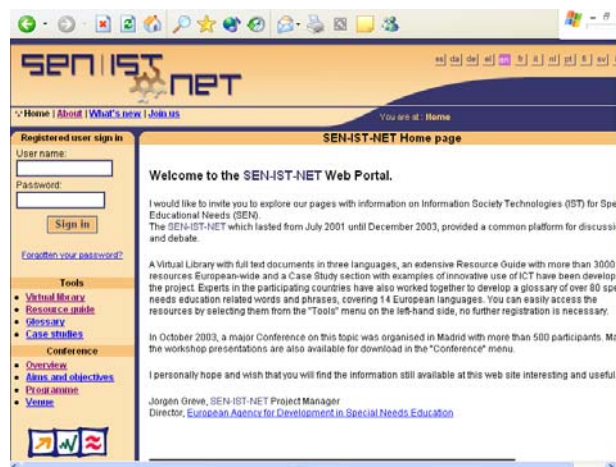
SEN IST NET

es | da | de | el | en | fi | it | nl | pt | fr | sv |

Home | About | What's new | Join us

You are at : Home

Registered user sign in

User name:

Password:

Sign in

Forgotten your password?

Tools

• Virtual library
• Resource guide
• Glossary
• Case studies

Conference

• Overview
• Aims and objectives
• Programme
• Venue

SEN-IST-NET Home page

Welcome to the SEN-IST-NET Web Portal.

I would like to invite you to explore our pages with information on Information Society Technologies (IST) for Spe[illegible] Educational Needs (SEN).
The SEN-IST-NET which lasted from July 2001 until December 2003, provided a common platform for discussi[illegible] and debate.

A Virtual Library with full text documents in three languages, an extensive Resource Guide with more than 3000 resources European-wide and a Case Study section with examples of innovative use of ICT have been develop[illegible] the project. Experts in the participating countries have also worked together to develop a glossary of over 80 spe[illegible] needs education related words and phrases, covering 14 European languages. You can easily access the resources by selecting them from the "Tools" menu on the left-hand side, no further registration is necessary.

In October 2003, a major Conference on this topic was organised in Madrid with more than 500 participants. Ma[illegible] the workshop presentations are also available for download in the "Conference" menu.

I personally hope and wish that you will find the information still available at this web site interesting and useful.

Jorgen Greve, SEN-IST-NET Project Manager
Director, European Agency for Development in Special Needs Education